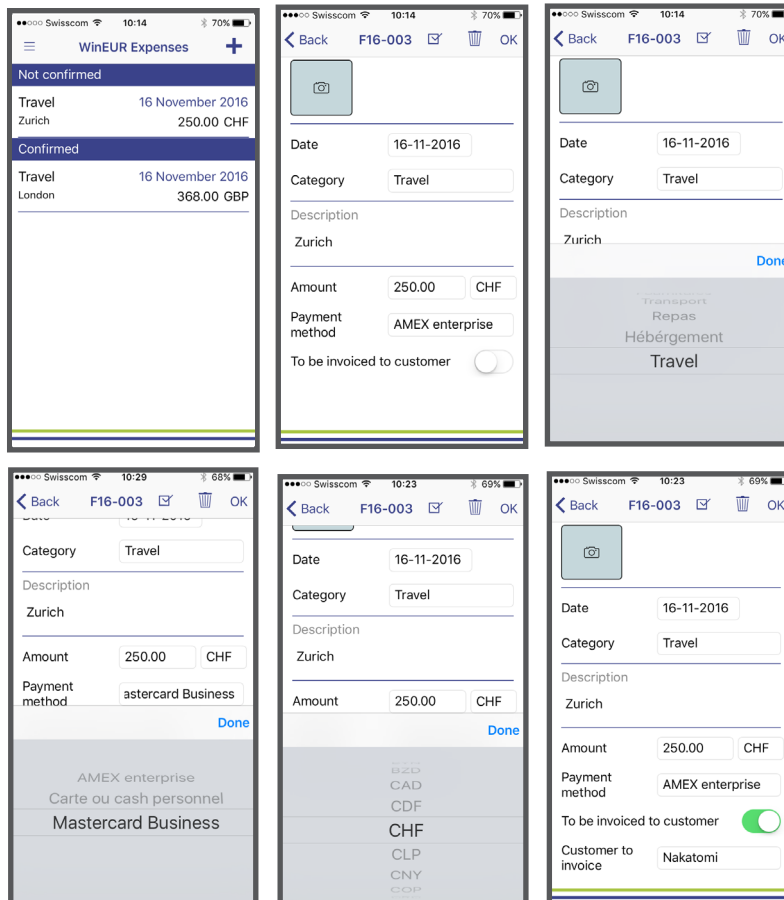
●●○○○ Swisscom 10:14 70%

WinEUR Expenses +

Not confirmed

Travel 16 November 2016
Zurich 250.00 CHF

Confirmed

Travel 16 November 2016
London 368.00 GBP

●●○○○ Swisscom 10:14 70%

Back F16-003 OK

Date 16-11-2016

Category Travel

Description

Zurich

Amount 250.00 CHF

Payment method AMEX enterprise

To be invoiced to customer

●●○○○ Swisscom 10:14 70%

Back F16-003 OK

Date 16-11-2016

Category Travel

Description

Zurich

Done

Transport
Repas
Hébergement
Travel

●●○○○ Swisscom 10:29 68%

Back F16-003 OK

Category Travel

Description

Zurich

Amount 250.00 CHF

Payment method astercard Business

Done

AMEX enterprise
Carte ou cash personnel
Mastercard Business

●●○○○ Swisscom 10:23 69%

Back F16-003 OK

Date 16-11-2016

Category Travel

Description

Zurich

Amount 250.00 CHF

Done

BZD
CAD
CDF
CHF
CLP
CNY
COP

●●○○○ Swisscom 10:23 69%

Back F16-003 OK

Date 16-11-2016

Category Travel

Description

Zurich

Amount 250.00 CHF

Payment method AMEX enterprise

To be invoiced to customer

Customer to invoice Nakatomi